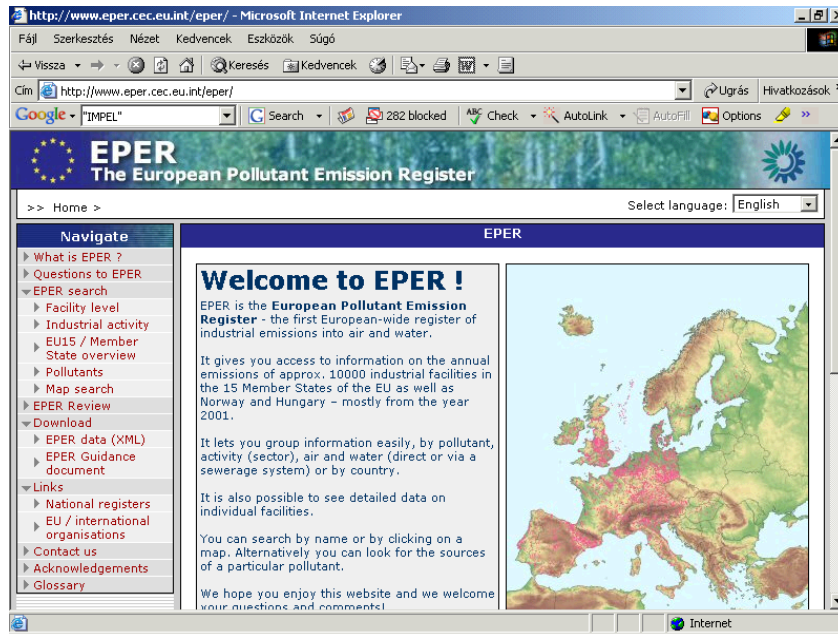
http://www.eper.cec.eu.int/eper/ - Microsoft Internet Explorer

Fájl Szerkesztés Nézet Kedvencek Eszközök Súgó

Vissza Keresés Kedvencek

Cím http://www.eper.cec.eu.int/eper/ Ugrás Hivatkozások

Google "IMPEL" Search 282 blocked Check AutoLink AutoFill Options

EPER
The European Pollutant Emission Register

>> Home >

Select language: English

Navigate
What is EPER ?
Questions to EPER
EPER search
Facility level
Industrial activity
EU15 / Member State overview
Pollutants
Map search
EPER Review
Download
EPER data (XML)
EPER Guidance document
Links
National registers
EU / international organisations
Contact us
Acknowledgements
Glossary

EPER

Welcome to EPER !

EPER is the **European Pollutant Emission Register** - the first European-wide register of industrial emissions into air and water.

It gives you access to information on the annual emissions of approx. 10000 industrial facilities in the 15 Member States of the EU as well as Norway and Hungary – mostly from the year 2001.

It lets you group information easily, by pollutant, activity (sector), air and water (direct or via a sewerage system) or by country.

It is also possible to see detailed data on individual facilities.

You can search by name or by clicking on a map. Alternatively you can look for the sources of a particular pollutant.

We hope you enjoy this website and we welcome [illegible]

Internet